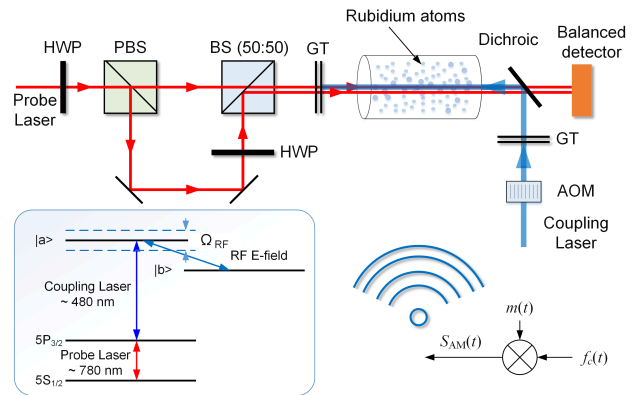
Rubidium atoms

HWP

PBS

BS (50:50)

GT

Dichroic

Balanced detector

Probe Laser

HWP

GT

AOM

Coupling Laser

|a>

$\Omega_{RF}$

|b>

RF E-field

Coupling Laser ~ 480 nm

$5P_{3/2}$

Probe Laser ~ 780 nm

$5S_{1/2}$

$m(t)$

$S_{AM}(t)$

$f_c(t)$